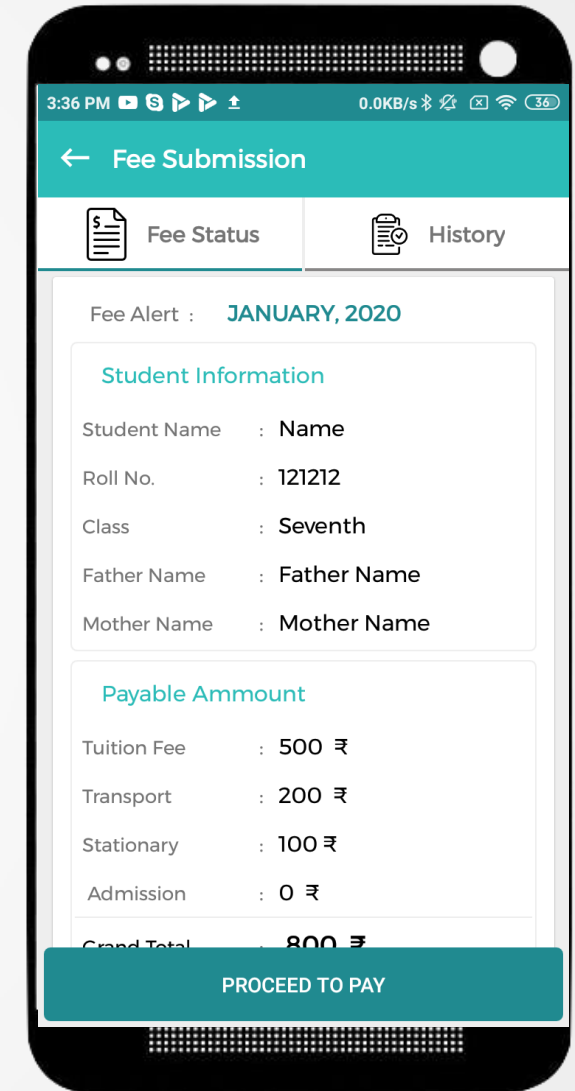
3:36 PM 0.0KB/s 36

Fee Submission

Fee Status

History

Fee Alert : JANUARY, 2020

Student Information

Student Name : Name

Roll No. : 121212

Class : Seventh

Father Name : Father Name

Mother Name : Mother Name

Payable Ammount

Tuition Fee : 500 ₹

Transport : 200 ₹

Stationary : 100 ₹

Admission : 0 ₹

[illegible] : 800 ₹

PROCEED TO PAY